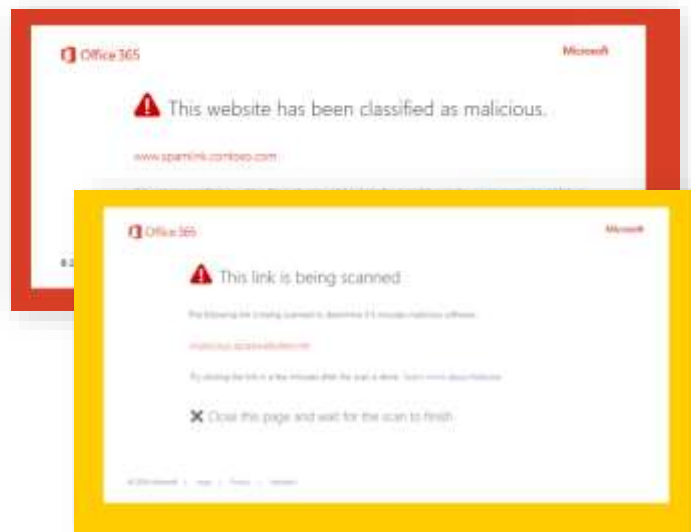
Office 365

Microsoft

This website has been classified as malicious.

www.spamlink.contoso.com

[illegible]

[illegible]

Office 365

Microsoft

This link is being scanned

The following link is being scanned to determine if it includes malicious software.

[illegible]

Try clicking the link in a few minutes after the scan is done. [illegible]

Close this page and wait for the scan to finish

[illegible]